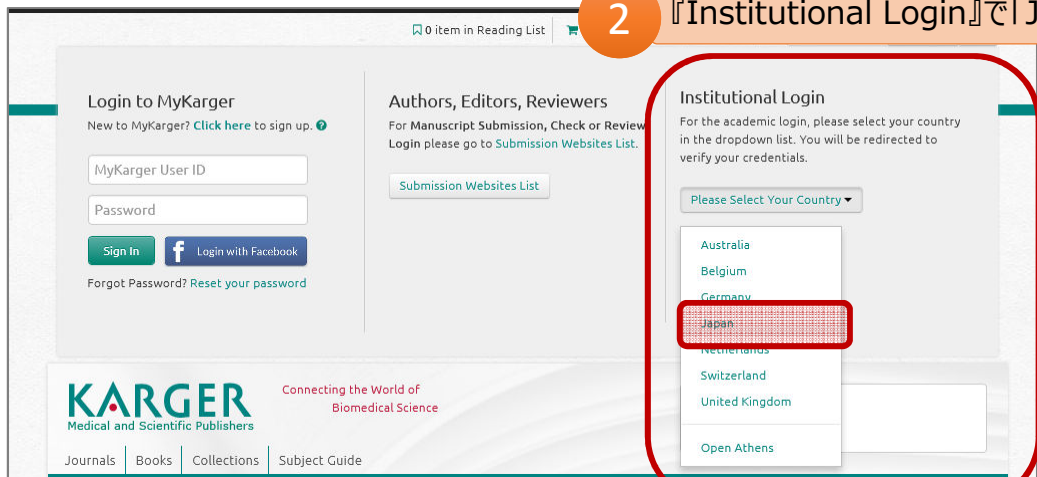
0 item in Reading List

2 『Institutional Login』で[J

Login to MyKarger
New to MyKarger? Click here to sign up.

MyKarger User ID
Password
Sign In
Login with Facebook
Forgot Password? Reset your password

Authors, Editors, Reviewers
For Manuscript Submission, Check or Review Login please go to Submission Websites List.

Submission Websites List

Institutional Login
For the academic login, please select your country in the dropdown list. You will be redirected to verify your credentials.

Please Select Your Country

Australia
Belgium
Germany
Japan
Netherlands
Switzerland
United Kingdom
Open Athens

KARGER
Medical and Scientific Publishers
Connecting the World of Biomedical Science

Journals | Books | Collections | Subject Guide